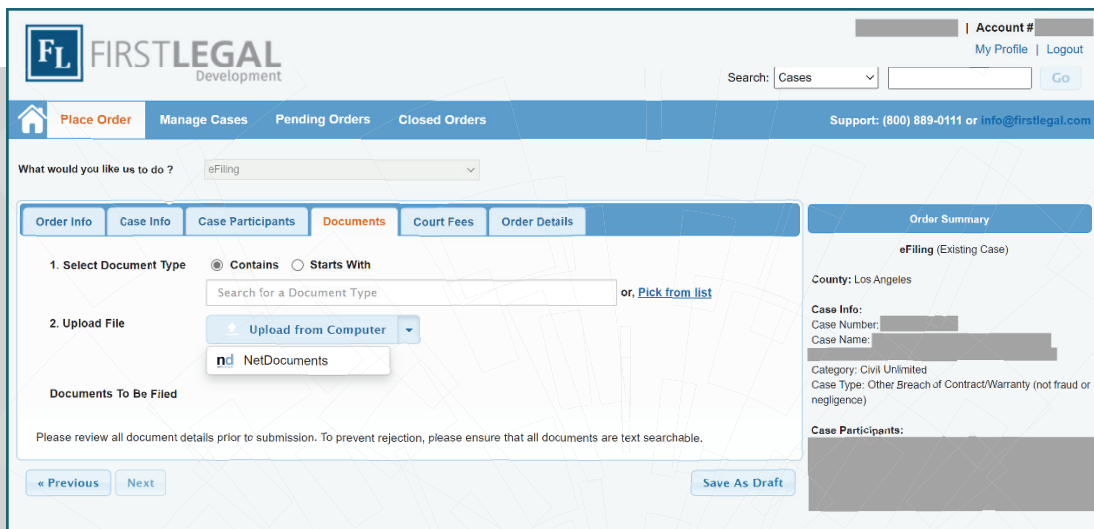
FL FIRSTLEGAL Development

| Account #
My Profile | Logout

Search: Cases Go

Place Order Manage Cases Pending Orders Closed Orders

Support: (800) 889-0111 or info@firstlegal.com

What would you like us to do ? eFiling

Order Info Case Info Case Participants Documents Court Fees Order Details

1. Select Document Type Contains Starts With

Search for a Document Type or, Pick from list

2. Upload File Upload from Computer

nd NetDocuments

Documents To Be Filed

Please review all document details prior to submission. To prevent rejection, please ensure that all documents are text searchable.

« Previous Next Save As Draft

Order Summary

eFiling (Existing Case)

County: Los Angeles

Case Info:
Case Number:
Case Name:

Category: Civil Unlimited
Case Type: Other Breach of Contract/Warranty (not fraud or negligence)

Case Participants: